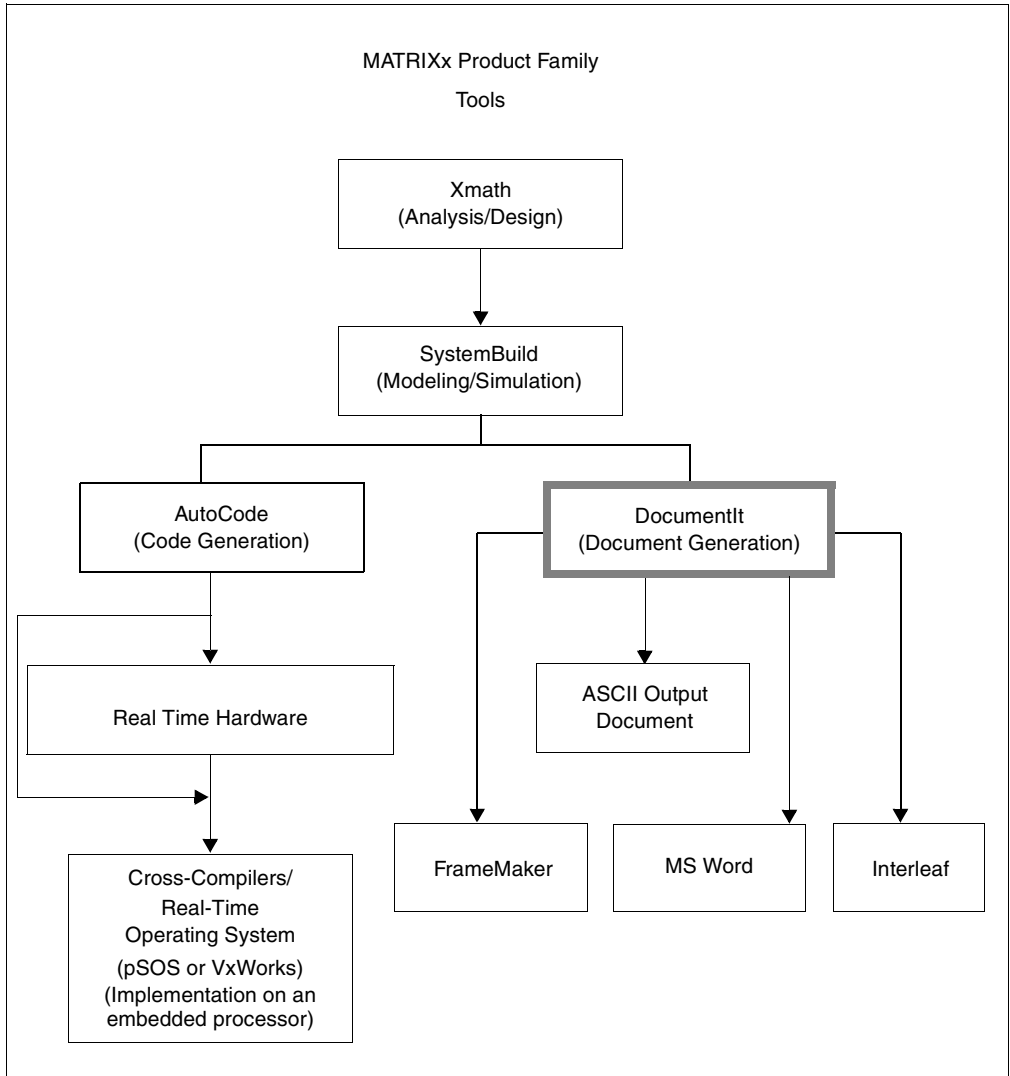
MATRIXx Product Family

Tools

Xmath
(Analysis/Design)

SystemBuild
(Modeling/Simulation)

AutoCode
(Code Generation)

DocumentIt
(Document Generation)

Real Time Hardware

ASCII Output
Document

Cross-Compilers/
Real-Time
Operating System
(pSOS or VxWorks)
(Implementation on an embedded processor)

FrameMaker

MS Word

Interleaf